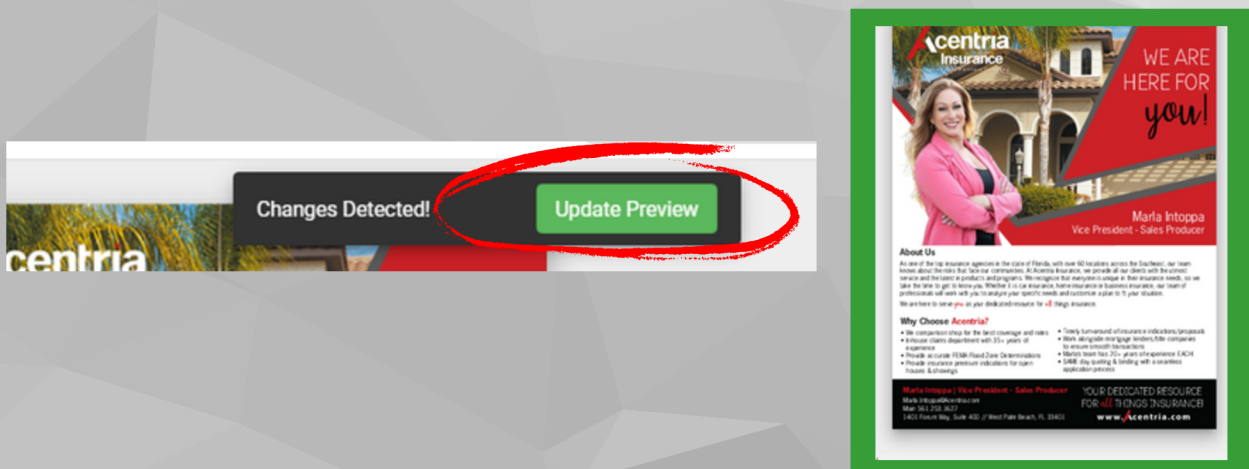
Changes Detected! Update Preview

centria

Acentria Insurance

WE ARE HERE FOR you!

Marla Intoppa
Vice President - Sales Producer

About Us

As one of the top insurance agencies in the state of Florida, with over 60 locations across the Southeast, our team knows about the risks that face our communities. At Acentria Insurance, we provide all our clients with the utmost service and the latest in products and programs. We recognize that everyone is unique in their insurance needs, so we take the time to get to know you. Whether it is car insurance, home insurance or business insurance, our team of professionals will work with you to analyze your specific needs and customize a plan to fit your situation.

We are here to serve you as your dedicated resource for all things insurance.

Why Choose Acentria?

• We comparison shop for the best coverage and rates
• In-house claims department with 35+ years of experience
• Provide accurate FEMA Flood Zone Determinations
• Provide insurance premium indications for open houses & showings
• Timely turnaround of insurance indications/proposals
• Work alongside mortgage lenders/title companies to ensure smooth transactions
• Marla's team has 20+ years of experience EACH
• SAME day quoting & binding with a seamless application process

Marla Intoppa | Vice President - Sales Producer
Marla.Intoppa@Acentria.com
Main 561.218.3627
1401 Forum Way, Suite 400 // West Palm Beach, FL 33401

YOUR DEDICATED RESOURCE FOR all THINGS INSURANCE!
www.Acentria.com